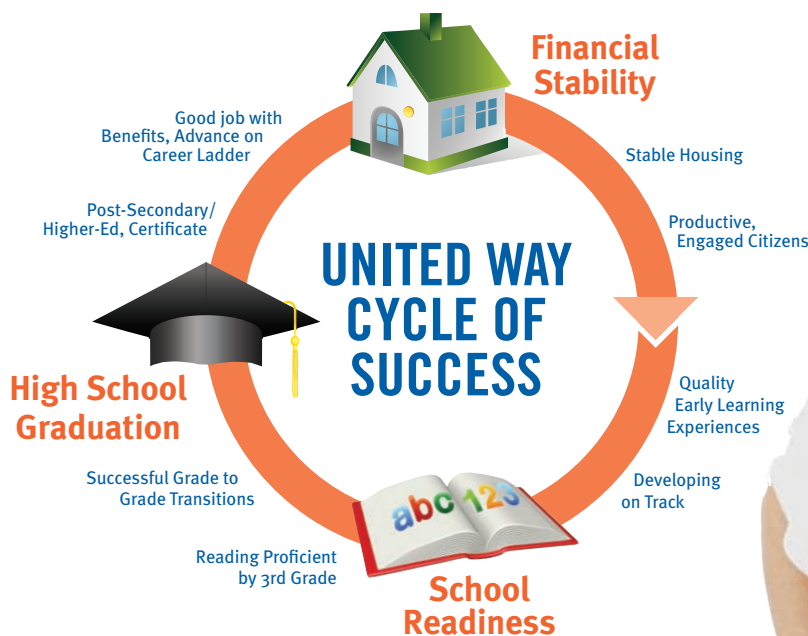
Financial Stability

Stable Housing

Productive, Engaged Citizens

Quality Early Learning Experiences

Developing on Track

abc 123

School Readiness

Reading Proficient by 3rd Grade

Successful Grade to Grade Transitions

High School Graduation

Post-Secondary/ Higher-Ed, Certificate

Good job with Benefits, Advance on Career Ladder

UNITED WAY CYCLE OF SUCCESS